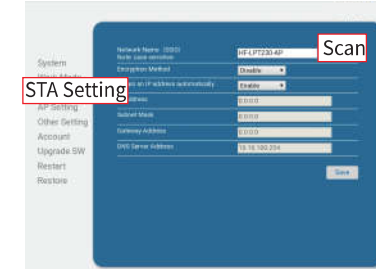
System
Work Mode
STA Setting
AP Setting
Other Setting
Account
Upgrade SW
Restart
Restore

Network Name (SSID)
Note: case sensitive
HF-LPT230-AP
Scan

Encryption Method
Disable

Obtain an IP address automatically
Enable

IP Address
0.0.0.0

Subnet Mask
0.0.0.0

Gateway Address
0.0.0.0

DNS Server Address
10.10.100.254

Save